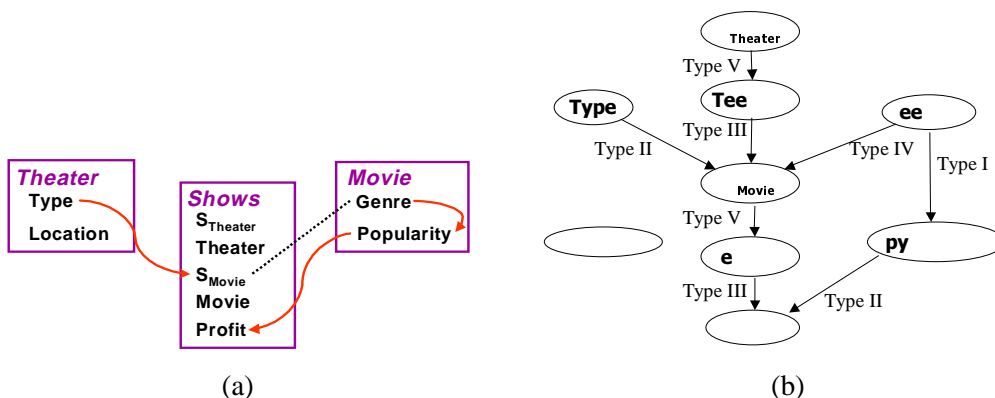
Theater
Type
Location

Shows
$S_{Theater}$
Theater
$S_{Movie}$
Movie
Profit

Movie
Genre
Popularity

(a)

Theater
Type V
Type
Tee
ee
Type III
Type II
Type IV
Type I
Movie
Type V
e
py
Type III
Type II

(b)